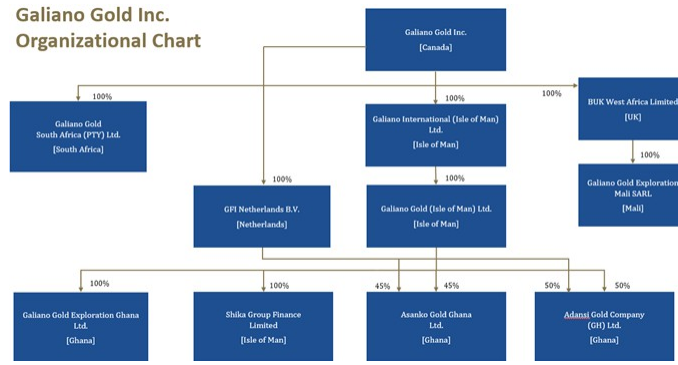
Galiano Gold Inc.
Organizational Chart

Galiano Gold Inc.
[Canada]

100%

Galiano Gold South Africa (PTY) Ltd.
[South Africa]

100%

Galiano International (Isle of Man) Ltd.
[Isle of Man]

100%

BUK West Africa Limited
[UK]

100%

Galiano Gold Exploration Mali SARL
[Mali]

100%

GFI Netherlands B.V.
[Netherlands]

100%

Galiano Gold (Isle of Man) Ltd.
[Isle of Man]

100%

Galiano Gold Exploration Ghana Ltd.
[Ghana]

100%

Shika Group Finance Limited
[Isle of Man]

45%

45%

Asanko Gold Ghana Ltd.
[Ghana]

50%

50%

Adansi Gold Company (GH) Ltd.
[Ghana]